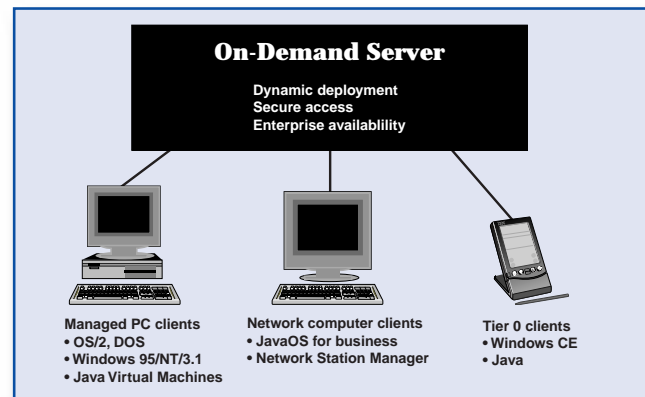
On-Demand Server

Dynamic deployment
Secure access
Enterprise availablility

Managed PC clients
• OS/2, DOS
• Windows 95/NT/3.1
• Java Virtual Machines

Network computer clients
• JavaOS for business
• Network Station Manager

Tier 0 clients
• Windows CE
• Java